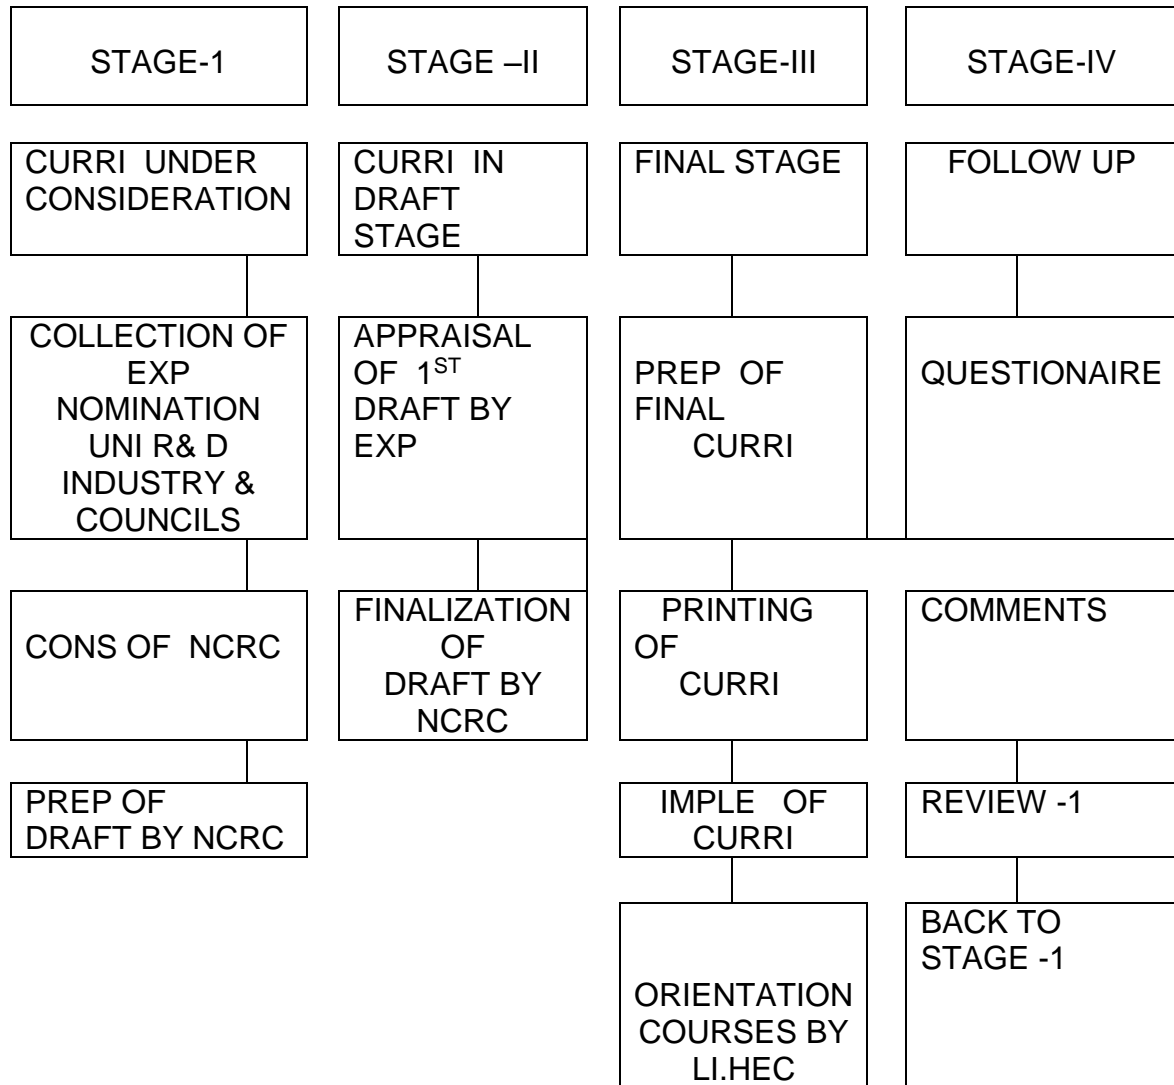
STAGE-1

CURRI UNDER CONSIDERATION

COLLECTION OF EXP NOMINATION UNI R& D INDUSTRY & COUNCILS

CONS OF NCRC

PREP OF DRAFT BY NCRC

STAGE –II

CURRI IN DRAFT STAGE

APPRAISAL OF 1$^{ST}$ DRAFT BY EXP

FINALIZATION OF DRAFT BY NCRC

STAGE-III

FINAL STAGE

PREP OF FINAL CURRI

PRINTING OF CURRI

IMPLE OF CURRI

ORIENTATION COURSES BY LI.HEC

STAGE-IV

FOLLOW UP

QUESTIONAIRE

COMMENTS

REVIEW -1

BACK TO STAGE -1